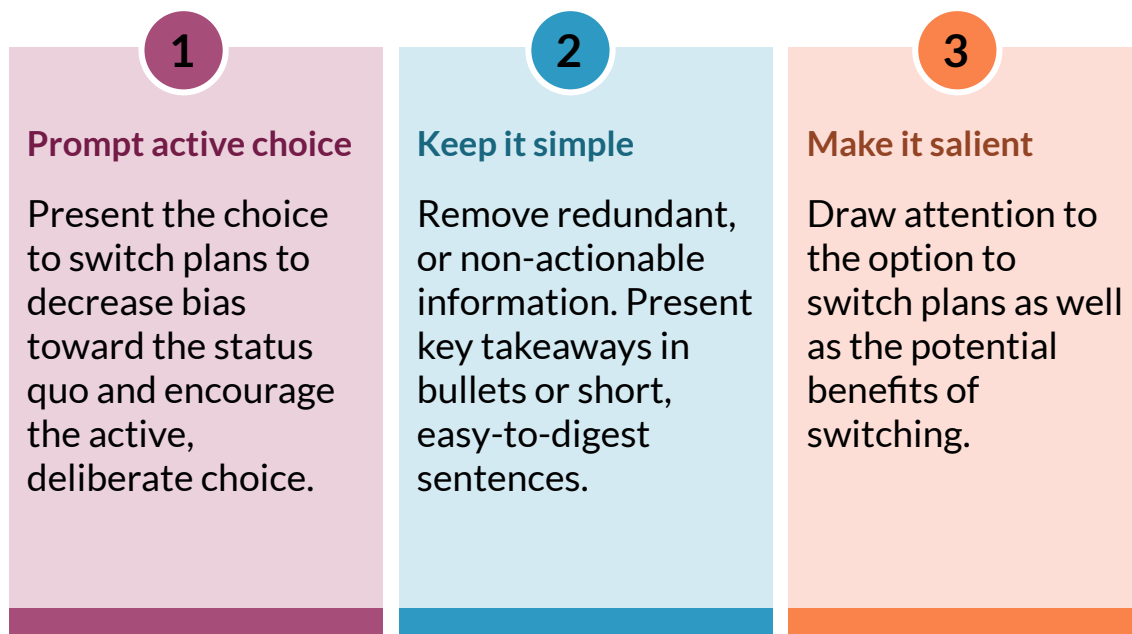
1

Prompt active choice

Present the choice to switch plans to decrease bias toward the status quo and encourage the active, deliberate choice.

2

Keep it simple

Remove redundant, or non-actionable information. Present key takeaways in bullets or short, easy-to-digest sentences.

3

Make it salient

Draw attention to the option to switch plans as well as the potential benefits of switching.